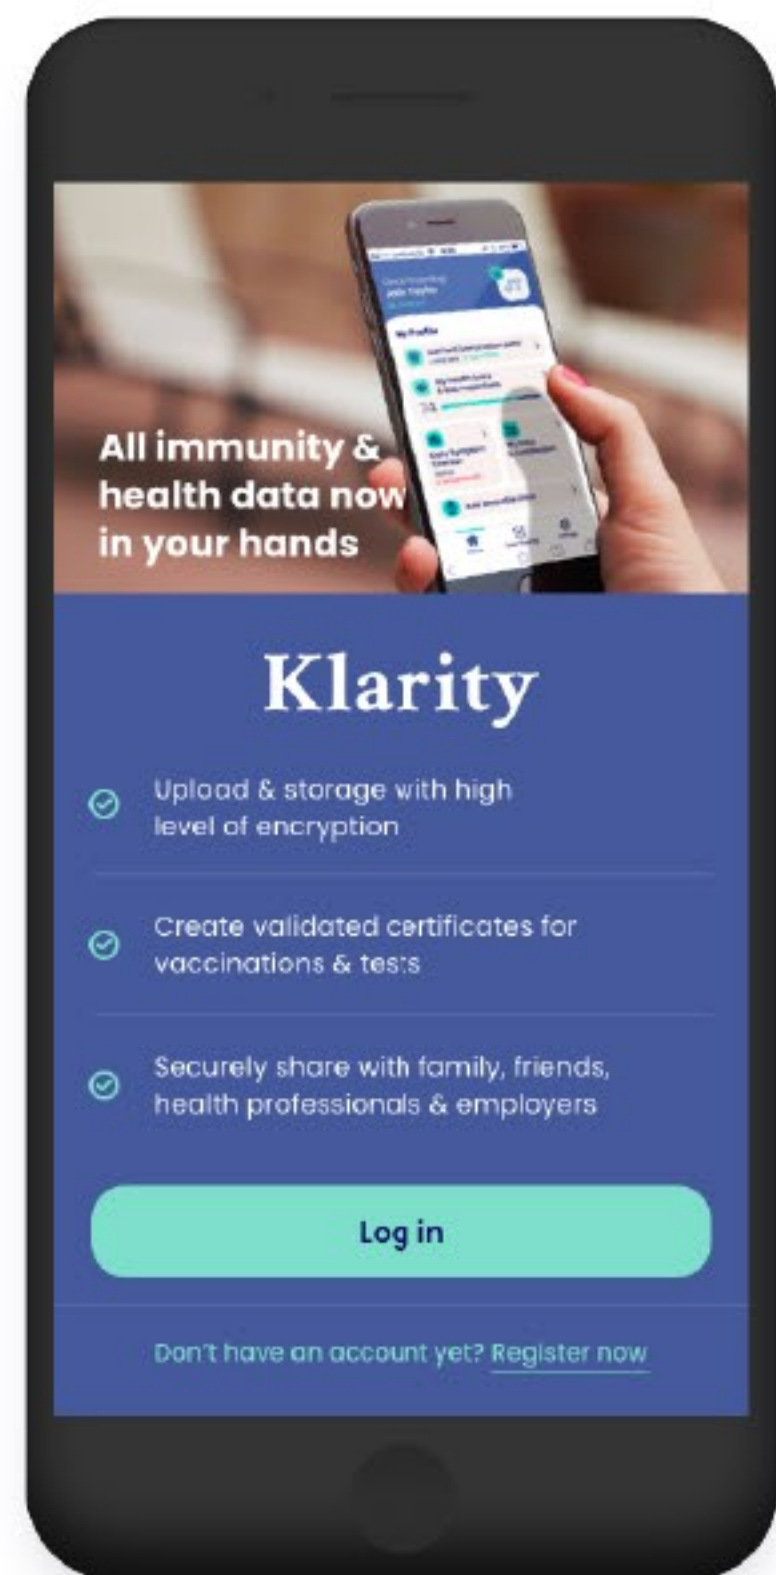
All immunity & health data now in your hands

Klarity

Upload & storage with high level of encryption

Create validated certificates for vaccinations & tests

Securely share with family, friends, health professionals & employers

Log in

Don't have an account yet? Register now